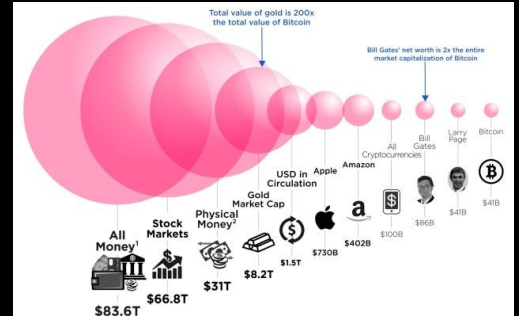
Total value of gold is 200x the total value of Bitcoin

Bill Gates' net worth is 2x the entire market capitalization of Bitcoin

All Money$^1$
$83.6T

Stock Markets
$66.8T

Physical Money$^2$
$31T

Gold Market Cap
$8.2T

USD in Circulation
$1.5T

Apple
$730B

Amazon
$402B

All Cryptocurrencies
$100B

Bill Gates
$86B

Larry Page
$41B

Bitcoin
$41B